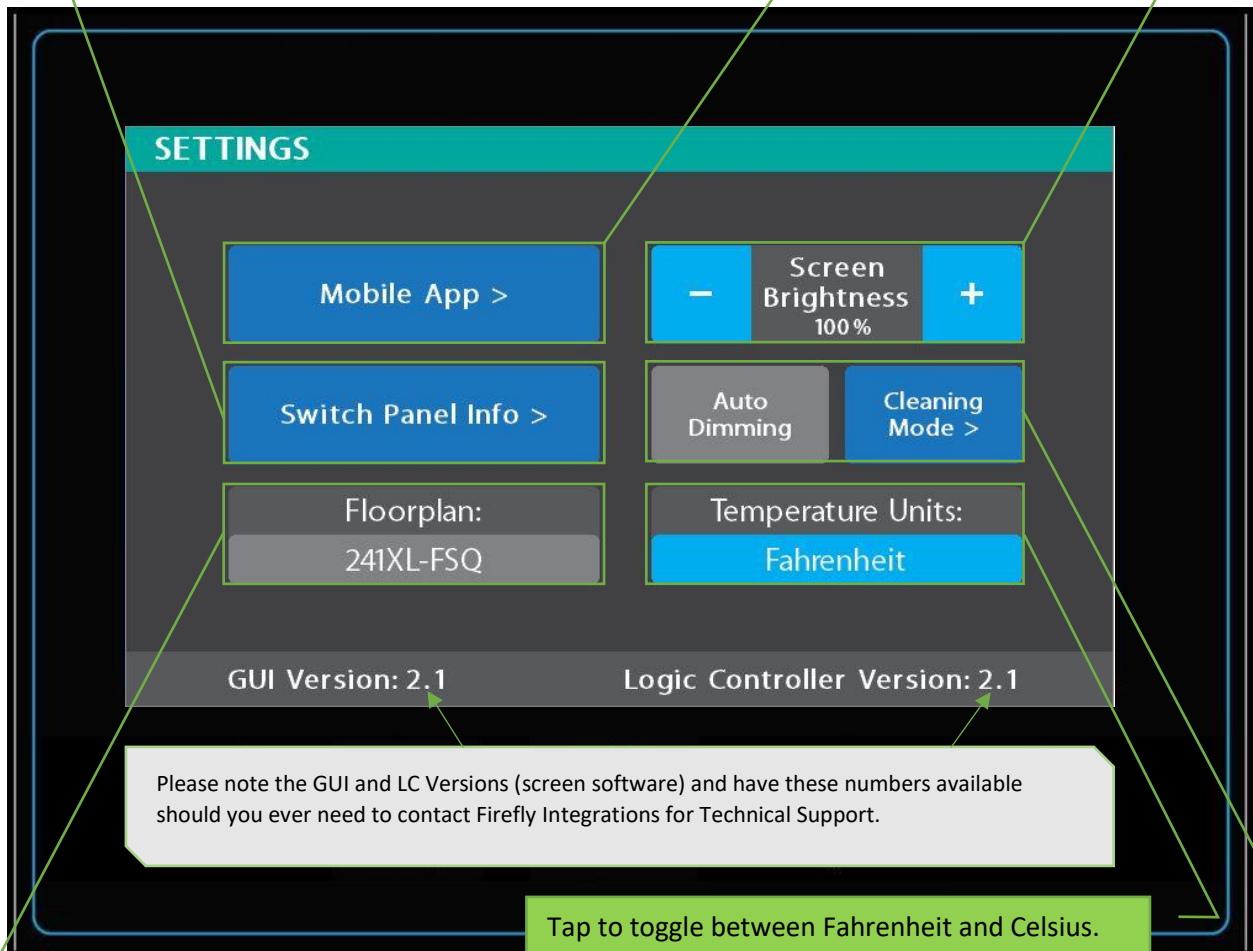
SETTINGS

Mobile App >

−
Screen Brightness
100 %
+

Switch Panel Info >

Auto Dimming

Cleaning Mode >

Floorplan:
241XL-FSQ

Temperature Units:
Fahrenheit

GUI Version: 2.1

Logic Controller Version: 2.1

Please note the GUI and LC Versions (screen software) and have these numbers available should you ever need to contact Firefly Integrations for Technical Support.

Tap to toggle between Fahrenheit and Celsius.